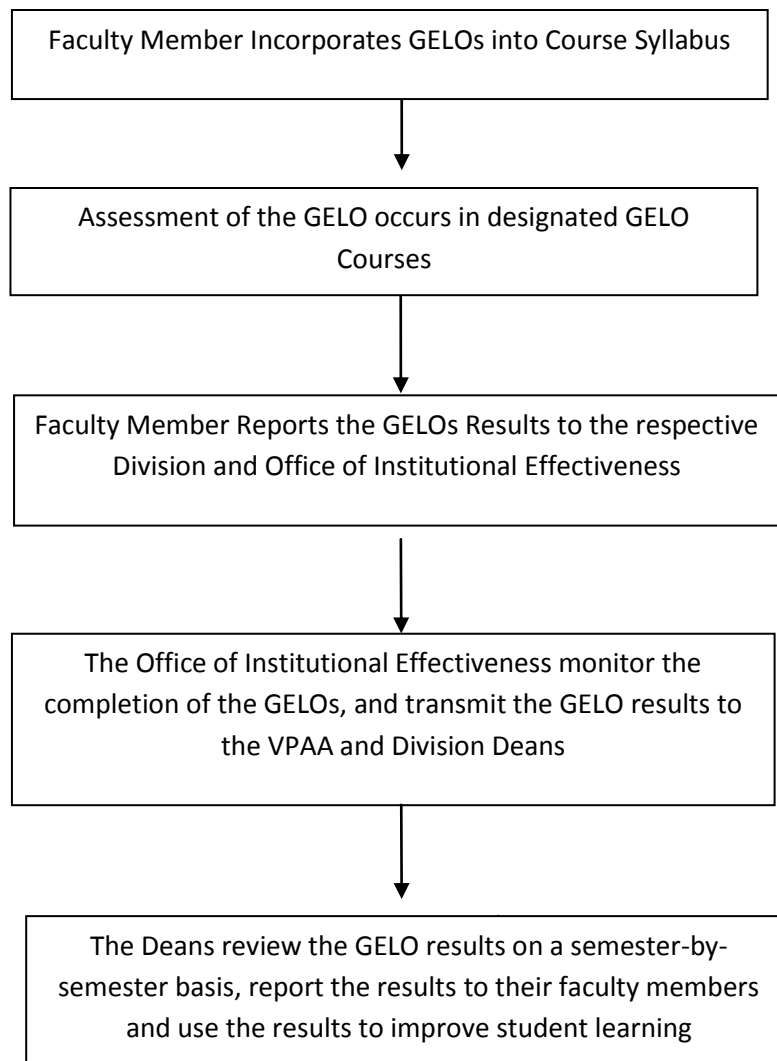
Faculty Member Incorporates GELOs into Course Syllabus

Assessment of the GELO occurs in designated GELO Courses

Faculty Member Reports the GELOs Results to the respective Division and Office of Institutional Effectiveness

The Office of Institutional Effectiveness monitor the completion of the GELOs, and transmit the GELO results to the VPAA and Division Deans

The Deans review the GELO results on a semester-by-semester basis, report the results to their faculty members and use the results to improve student learning